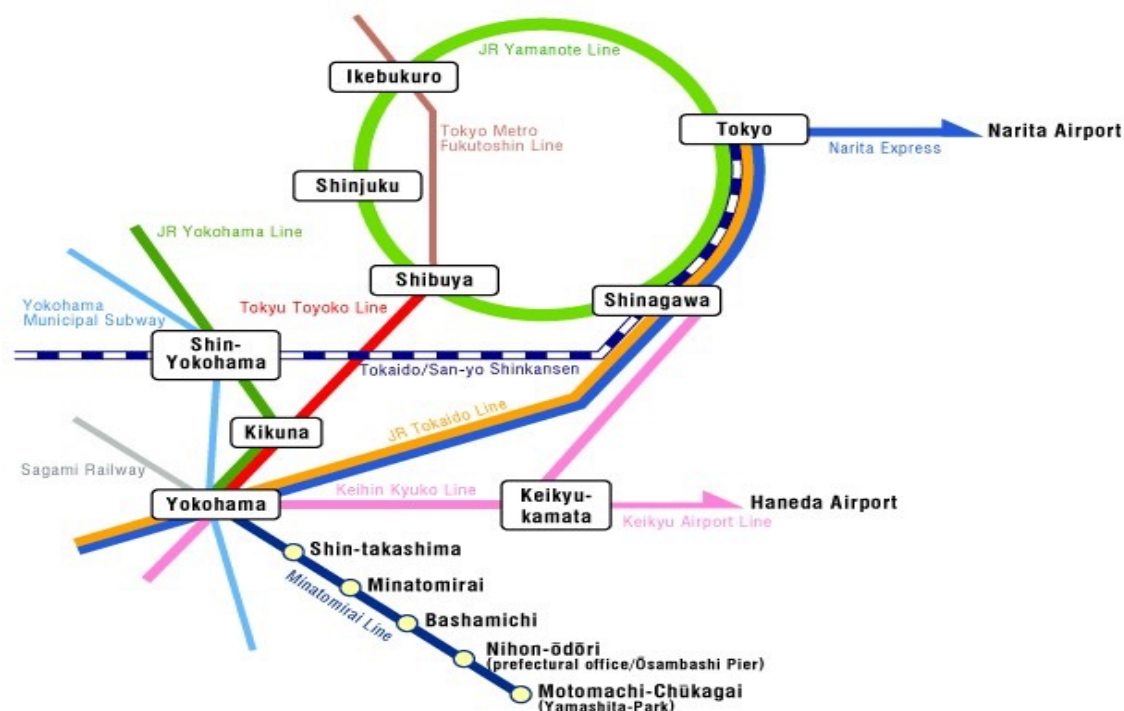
JR Yamanote Line

Ikebukuro

Tokyo Metro Fukutoshin Line

Tokyo

Narita Airport

Narita Express

Shinjuku

JR Yokohama Line

Shibuya

Yokohama Municipal Subway

Tokyu Toyoko Line

Shinagawa

Shin-Yokohama

Tokaido/San-yo Shinkansen

JR Tokaido Line

Kikuna

Sagami Railway

Yokohama

Keihin Kyuko Line

Keikyu-kamata

Haneda Airport

Keikyu Airport Line

Shin-takashima

Minatomirai

Minatomirai Line

Bashamichi

Nihon-ōdōri (prefectural office/Ōsambashi Pier)

Motomachi-Chūkagai (Yamashita-Park)